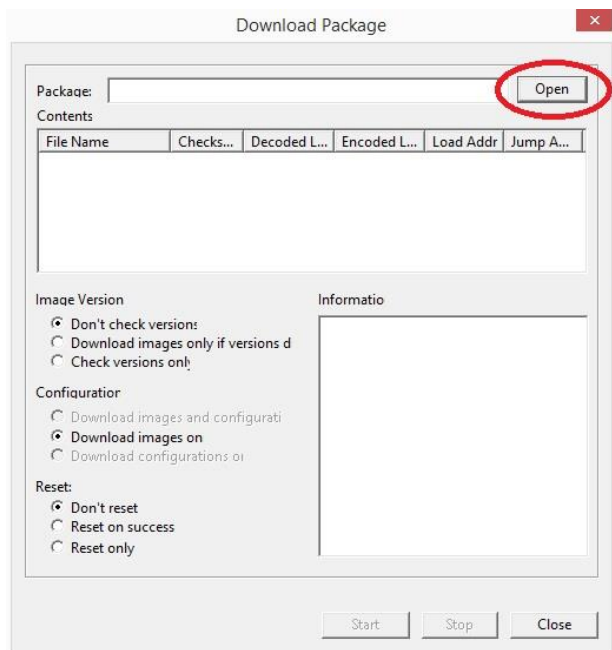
Download Package

×

Package:

Open

Contents

| File Name | Checks... | Decoded L... | Encoded L... | Load Addr | Jump A... |
|---|---|---|---|---|---|

Image Version

Don't check versions

Download images only if versions d

Check versions only

Configuratior

Download images and configurati

Download images on

Download configurations or

Reset:

Don't reset

Reset on success

Reset only

Informatio

Start

Stop

Close